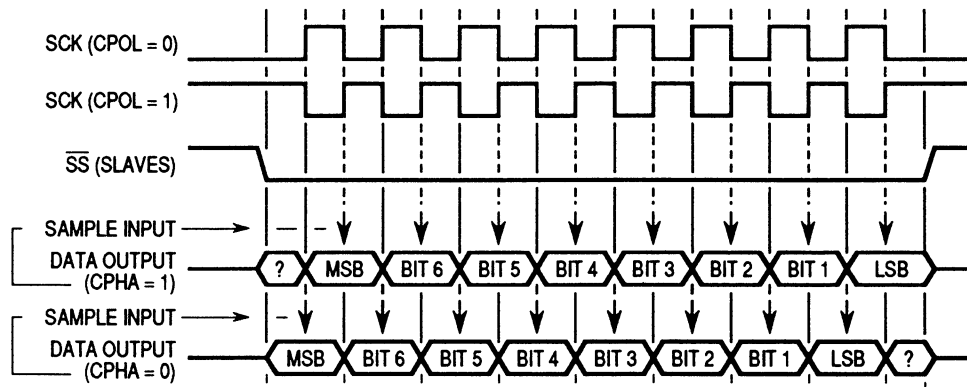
SCK (CPOL = 0)

SCK (CPOL = 1)

$\overline{SS}$ (SLAVES)

SAMPLE INPUT

DATA OUTPUT (CPHA = 1)

? MSB BIT 6 BIT 5 BIT 4 BIT 3 BIT 2 BIT 1 LSB

SAMPLE INPUT

DATA OUTPUT (CPHA = 0)

MSB BIT 6 BIT 5 BIT 4 BIT 3 BIT 2 BIT 1 LSB ?